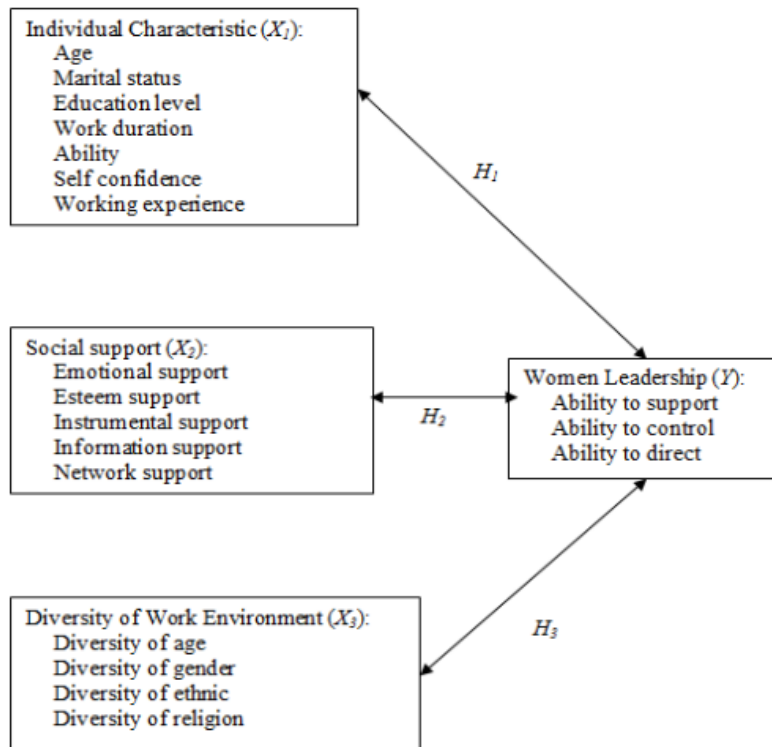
Individual Characteristic ($X_1$):
Age
Marital status
Education level
Work duration
Ability
Self confidence
Working experience

$H_1$

Social support ($X_2$):
Emotional support
Esteem support
Instrumental support
Information support
Network support

$H_2$

Women Leadership ($Y$):
Ability to support
Ability to control
Ability to direct

$H_3$

Diversity of Work Environment ($X_3$):
Diversity of age
Diversity of gender
Diversity of ethnic
Diversity of religion